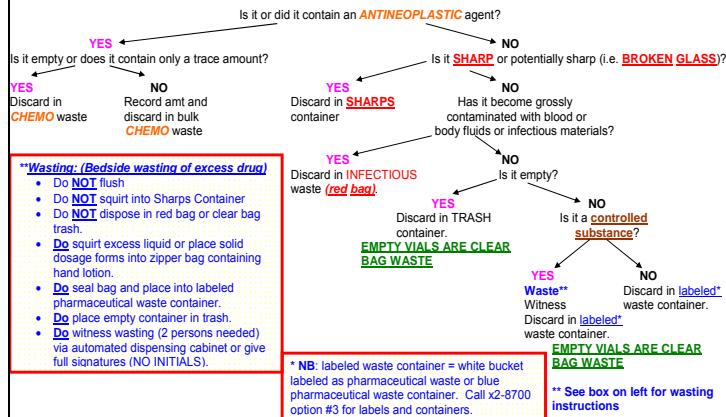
Is it or did it contain an ANTINEOPLASTIC agent?

YES
Is it empty or does it contain only a trace amount?

YES
Discard in CHEMO waste

NO
Record amt and discard in bulk CHEMO waste

NO
Is it SHARP or potentially sharp (i.e. BROKEN GLASS)?

YES
Discard in SHARPS container

NO
Has it become grossly contaminated with blood or body fluids or infectious materials?

YES
Discard in INFECTIOUS waste (red bag).

NO
Is it empty?

YES
Discard in TRASH container.
EMPTY VIALS ARE CLEAR BAG WASTE

NO
Is it a controlled substance?

YES
Waste** Witness Discard in labeled* waste container.

NO
Discard in labeled* waste container.

EMPTY VIALS ARE CLEAR BAG WASTE

** See box on left for wasting instructions

**Wasting: (Bedside wasting of excess drug)
- Do NOT flush
- Do NOT squirt into Sharps Container
- Do NOT dispose in red bag or clear bag trash.
- Do squirt excess liquid or place solid dosage forms into zipper bag containing hand lotion.
- Do seal bag and place into labeled pharmaceutical waste container.
- Do place empty container in trash.
- Do witness wasting (2 persons needed) via automated dispensing cabinet or give full signatures (NO INITIALS).

* NB: labeled waste container = white bucket labeled as pharmaceutical waste or blue pharmaceutical waste container. Call x2-8700 option #3 for labels and containers.